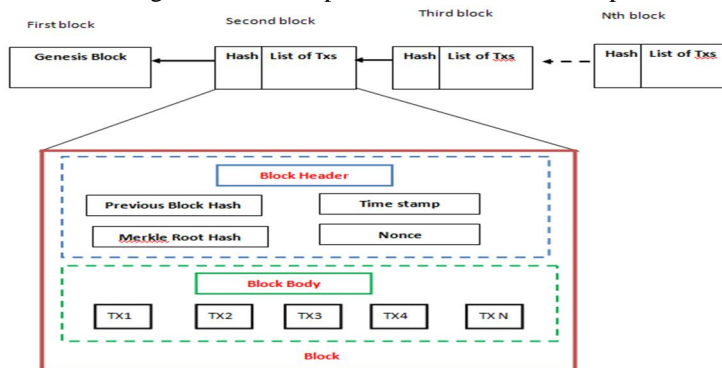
First block

Second block

Third block

Nth block

Genesis Block

Hash | List of Txs

Hash | List of Txs

Hash | List of Txs

Block Header

Previous Block Hash

Time stamp

Merkle Root Hash

Nonce

Block Body

TX1

TX2

TX3

TX4

TX N

Block